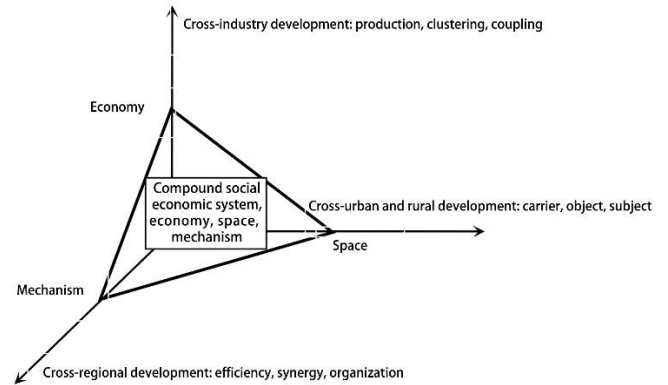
Cross-industry development: production, clustering, coupling

Economy

Compound social economic system, economy, space, mechanism

Cross-urban and rural development: carrier, object, subject

Space

Mechanism

Cross-regional development: efficiency, synergy, organization